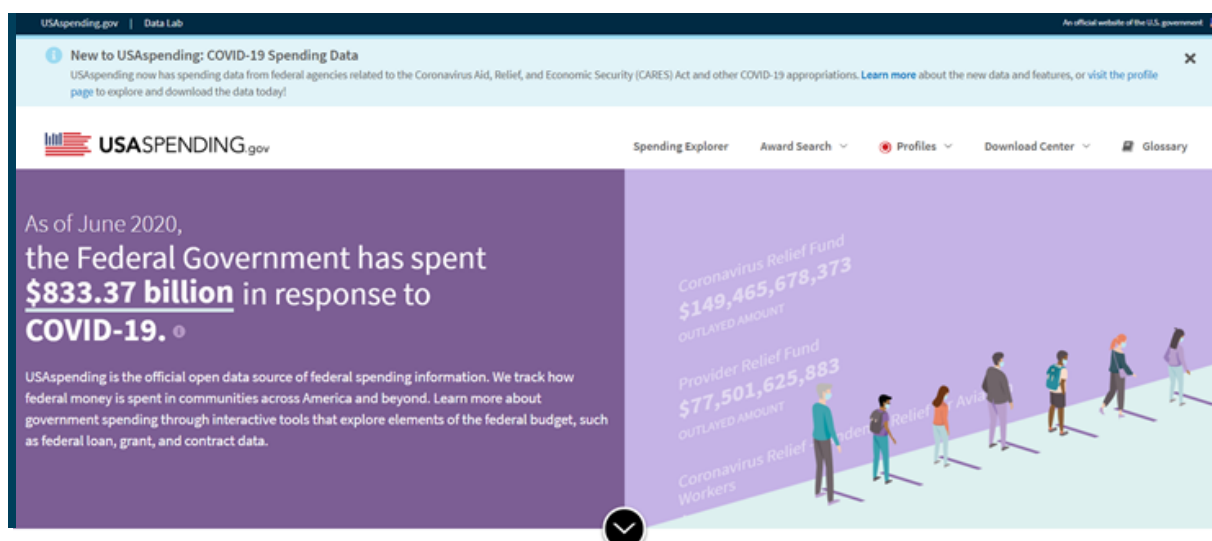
USAspending.gov | Data Lab

An official website of the U.S. government

New to USAspending: COVID-19 Spending Data

USAspending now has spending data from federal agencies related to the Coronavirus Aid, Relief, and Economic Security (CARES) Act and other COVID-19 appropriations. Learn more about the new data and features, or visit the profile page to explore and download the data today!

×

USASPENDING.gov

Spending Explorer Award Search Profiles Download Center Glossary

As of June 2020,
the Federal Government has spent $833.37 billion in response to COVID-19.

USAspending is the official open data source of federal spending information. We track how federal money is spent in communities across America and beyond. Learn more about government spending through interactive tools that explore elements of the federal budget, such as federal loan, grant, and contract data.

Coronavirus Relief Fund
$149,465,678,373
OUTLAYED AMOUNT

Provider Relief Fund
$77,501,625,883
OUTLAYED AMOUNT

Coronavirus Relief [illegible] Relief Avia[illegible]
Workers